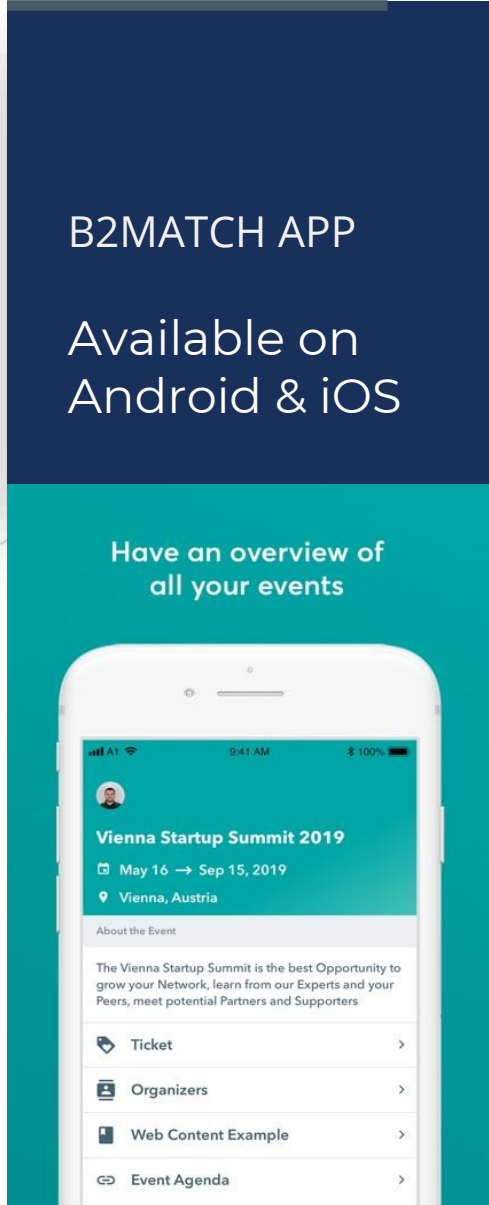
B2MATCH APP

Available on Android & iOS

Have an overview of all your events

A1 9:41 AM 100%

Vienna Startup Summit 2019

May 16 → Sep 15, 2019

Vienna, Austria

About the Event

The Vienna Startup Summit is the best Opportunity to grow your Network, learn from our Experts and your Peers, meet potential Partners and Supporters

Ticket

Organizers

Web Content Example

Event Agenda